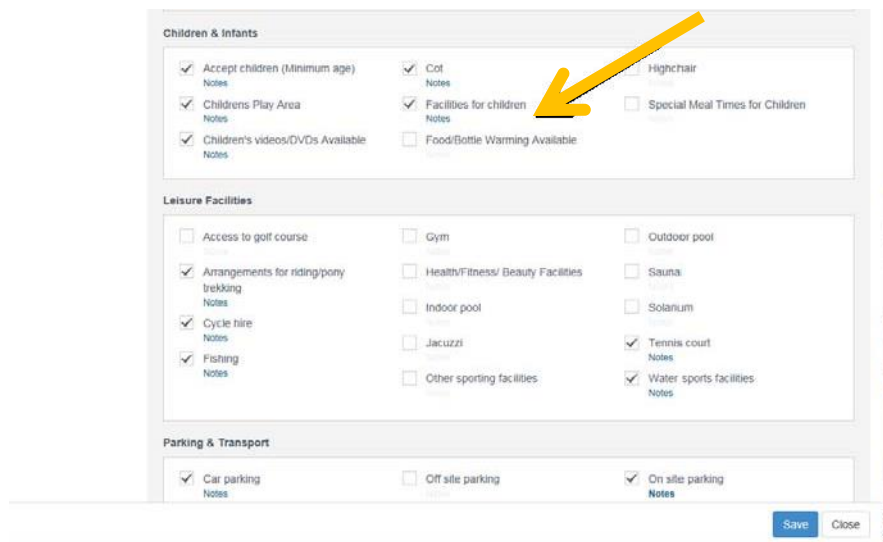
Children & Infants

Accept children (Minimum age)
Notes

Cot
Notes

Highchair
Notes

Childrens Play Area
Notes

Facilities for children
Notes

Special Meal Times for Children
Notes

Children's videos/DVDs Available
Notes

Food/Bottle Warming Available
Notes

Leisure Facilities

Access to golf course
Notes

Gym
Notes

Outdoor pool
Notes

Arrangements for riding/pony trekking
Notes

Health/Fitness/ Beauty Facilities
Notes

Sauna
Notes

Indoor pool
Notes

Solarium
Notes

Cycle hire
Notes

Jacuzzi
Notes

Tennis court
Notes

Fishing
Notes

Other sporting facilities
Notes

Water sports facilities
Notes

Parking & Transport

Car parking
Notes

Off site parking
Notes

On site parking
Notes

Save
Close